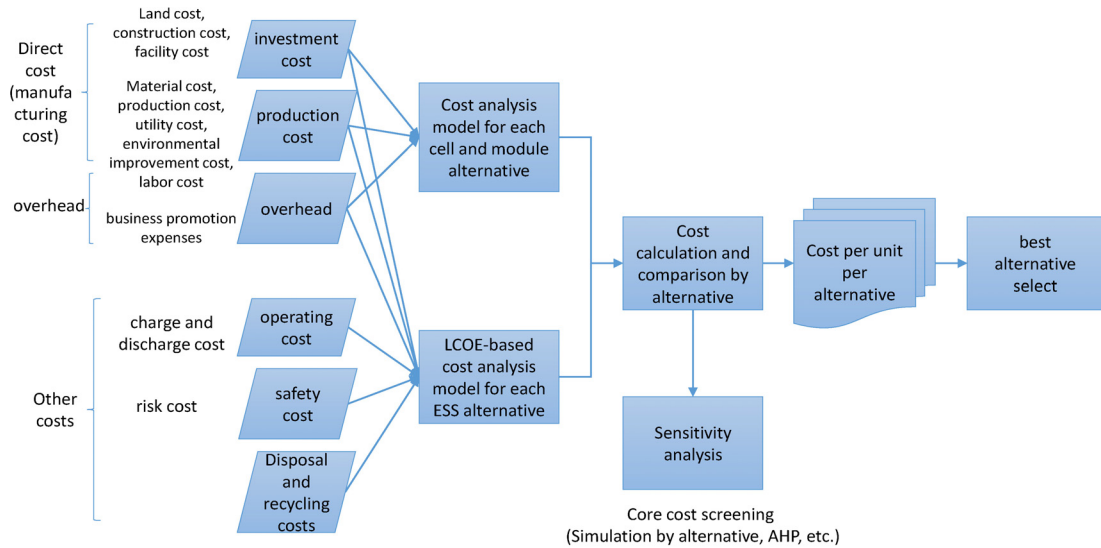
Direct cost (manufacturing cost)

Land cost, construction cost, facility cost

investment cost

Material cost, production cost, utility cost, environmental improvement cost, labor cost

production cost

overhead

business promotion expenses

overhead

Cost analysis model for each cell and module alternative

Other costs

charge and discharge cost

operating cost

risk cost

safety cost

Disposal and recycling costs

LCOE-based cost analysis model for each ESS alternative

Cost calculation and comparison by alternative

Cost per unit per alternative

best alternative select

Sensitivity analysis

Core cost screening (Simulation by alternative, AHP, etc.)